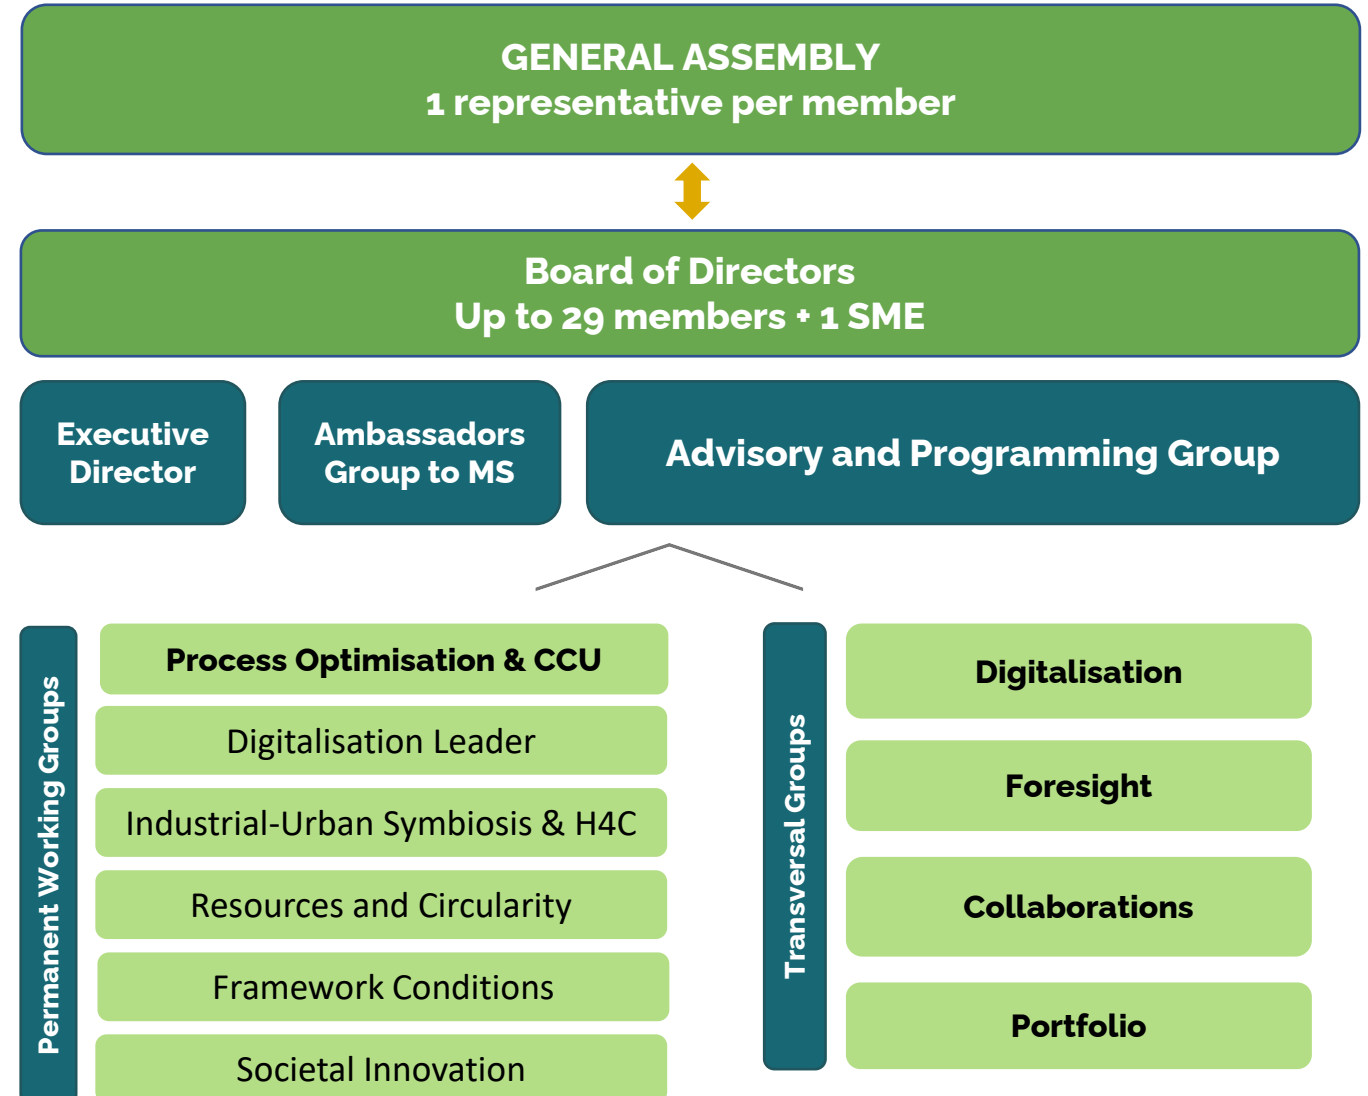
GENERAL ASSEMBLY
1 representative per member

Board of Directors
Up to 29 members + 1 SME

Executive Director

Ambassadors Group to MS

Advisory and Programming Group

Permanent Working Groups

Process Optimisation & CCU

Digitalisation Leader

Industrial-Urban Symbiosis & H4C

Resources and Circularity

Framework Conditions

Societal Innovation

Transversal Groups

Digitalisation

Foresight

Collaborations

Portfolio